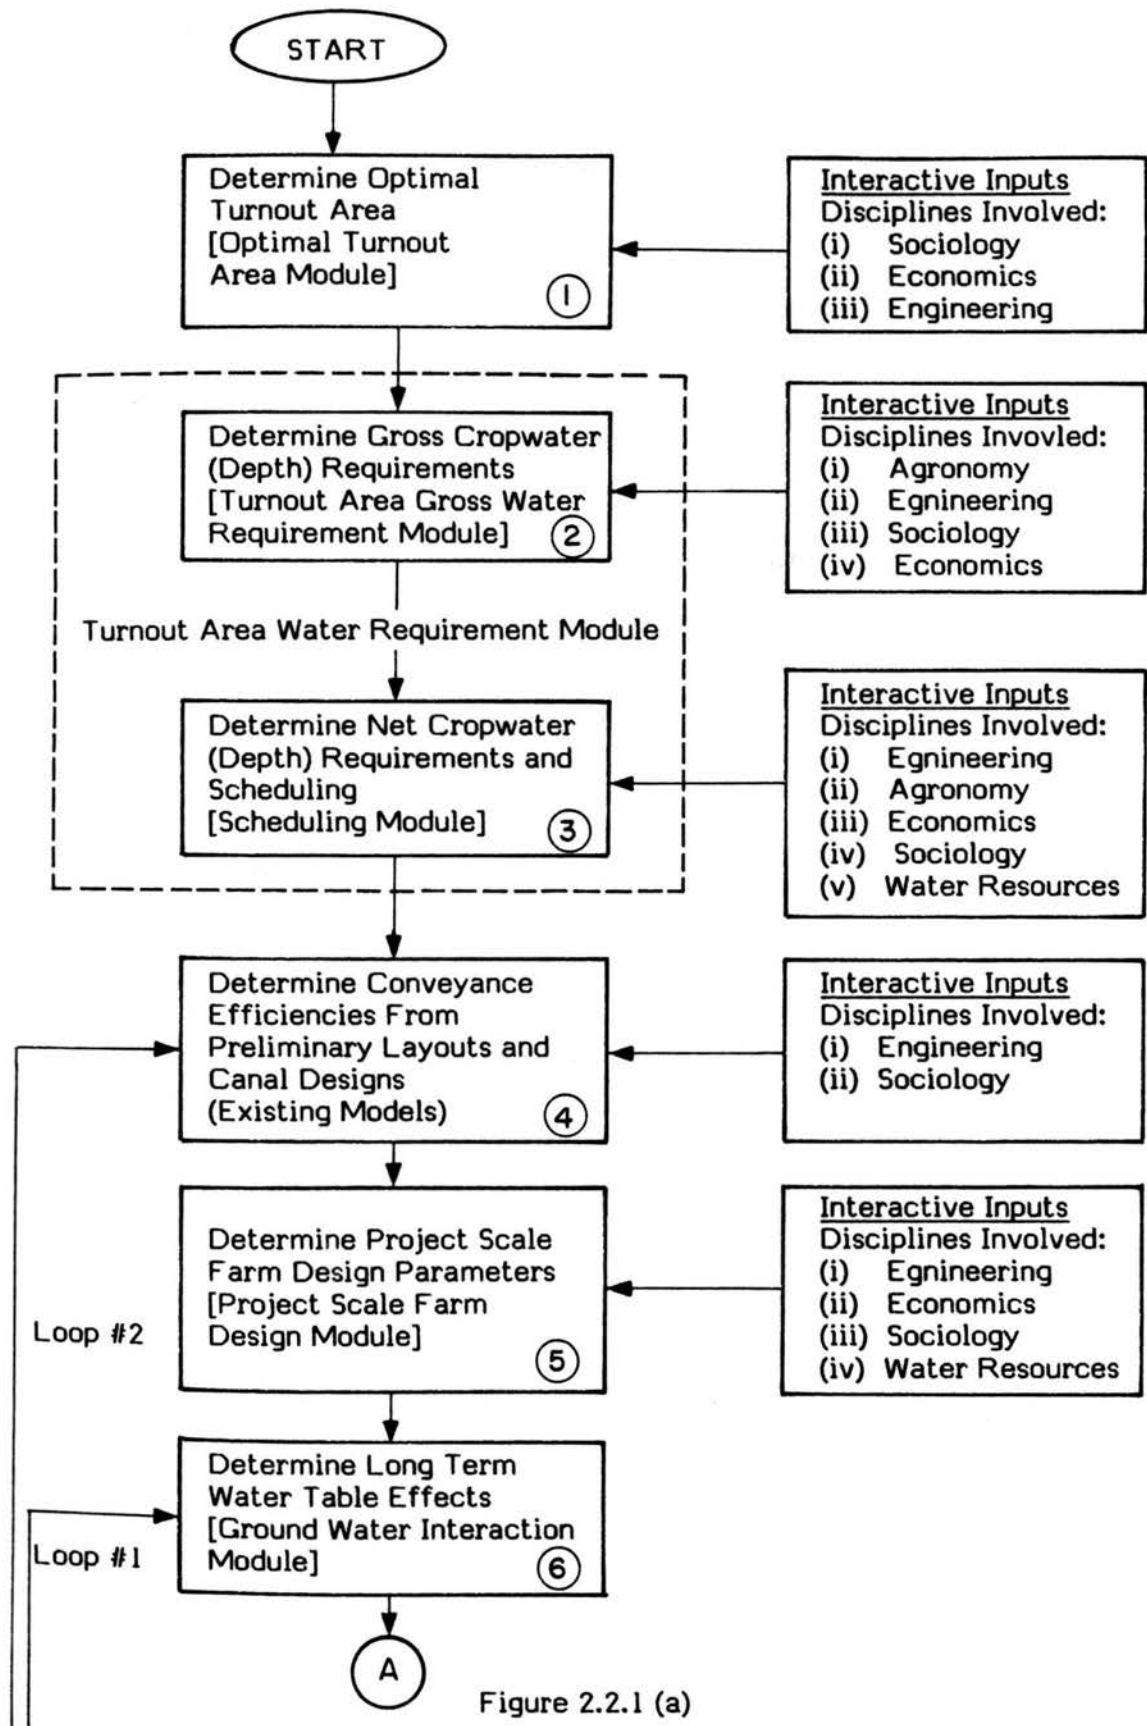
START

Determine Optimal Turnout Area [Optimal Turnout Area Module] ①

Interactive Inputs
Disciplines Involved:
(i) Sociology
(ii) Economics
(iii) Engineering

Determine Gross Cropwater (Depth) Requirements [Turnout Area Gross Water Requirement Module] ②

Interactive Inputs
Disciplines Invovled:
(i) Agronomy
(ii) Egnineering
(iii) Sociology
(iv) Economics

Turnout Area Water Requirement Module

Determine Net Cropwater (Depth) Requirements and Scheduling [Scheduling Module] ③

Interactive Inputs
Disciplines Involved:
(i) Egnineering
(ii) Agronomy
(iii) Economics
(iv) Sociology
(v) Water Resources

Determine Conveyance Efficiencies From Preliminary Layouts and Canal Designs (Existing Models) ④

Interactive Inputs
Disciplines Involved:
(i) Engineering
(ii) Sociology

Determine Project Scale Farm Design Parameters [Project Scale Farm Design Module] ⑤

Loop #2

Interactive Inputs
Disciplines Involved:
(i) Egnineering
(ii) Economics
(iii) Sociology
(iv) Water Resources

Determine Long Term Water Table Effects [Ground Water Interaction Module] ⑥

Loop #1

A

Figure 2.2.1 (a)